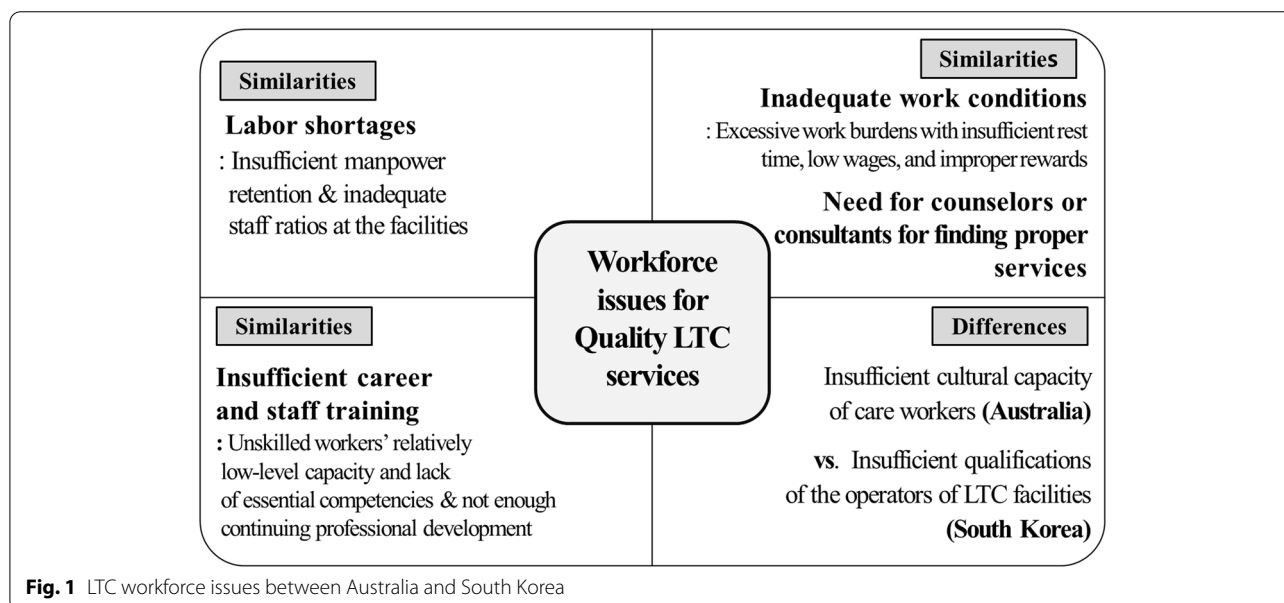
Similarities

Labor shortages
: Insufficient manpower retention & inadequate staff ratios at the facilities

Similarities

Inadequate work conditions
: Excessive work burdens with insufficient rest time, low wages, and improper rewards

Need for counselors or consultants for finding proper services

Workforce issues for Quality LTC services

Similarities

Insufficient career and staff training
: Unskilled workers' relatively low-level capacity and lack of essential competencies & not enough continuing professional development

Differences

Insufficient cultural capacity of care workers (Australia)

vs. Insufficient qualifications of the operators of LTC facilities (South Korea)

Fig. 1 LTC workforce issues between Australia and South Korea